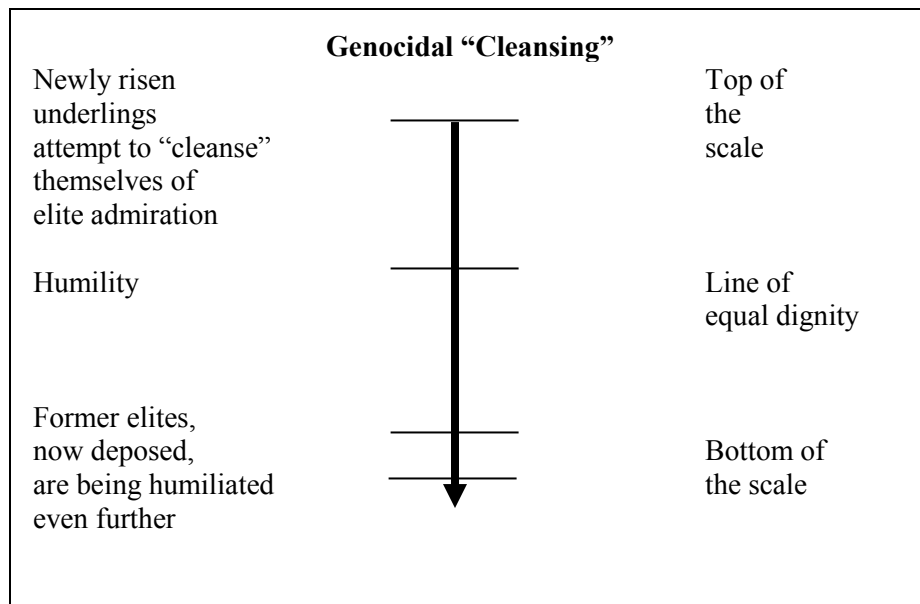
Genocidal “Cleansing”

Newly risen underlings attempt to “cleanse” themselves of elite admiration

Top of the scale

Humility

Line of equal dignity

Former elites, now deposed, are being humiliated even further

Bottom of the scale